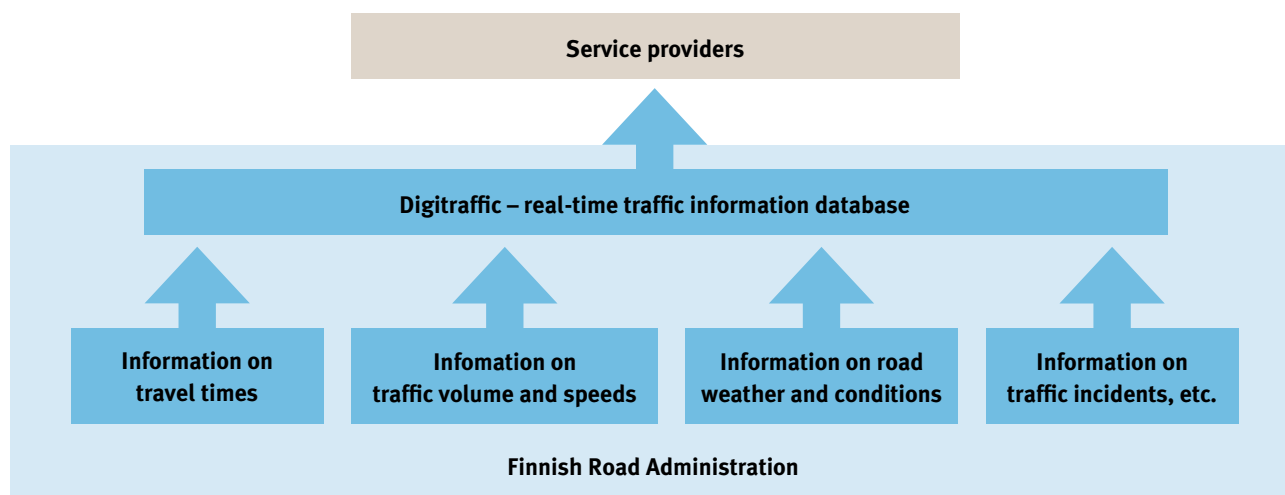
Service providers

Digitraffic – real-time traffic information database

Information on travel times

Infomation on traffic volume and speeds

Information on road weather and conditions

Information on traffic incidents, etc.

Finnish Road Administration